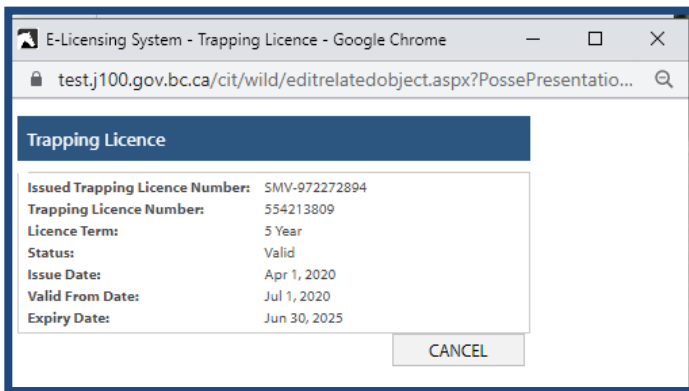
E-Licensing System - Trapping Licence - Google Chrome

test.j100.gov.bc.ca/cit/wild/editrelatedobject.aspx?PossePresentatio...

Trapping Licence

| | |
|---|---|
| Issued Trapping Licence Number: | SMV-972272894 |
| Trapping Licence Number: | 554213809 |
| Licence Term: | 5 Year |
| Status: | Valid |
| Issue Date: | Apr 1, 2020 |
| Valid From Date: | Jul 1, 2020 |
| Expiry Date: | Jun 30, 2025 |

CANCEL